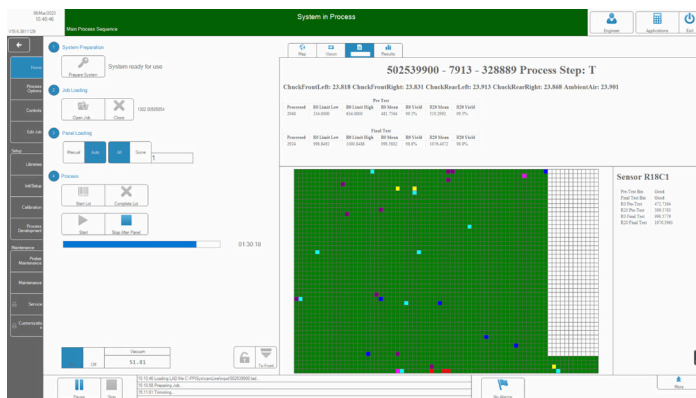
06Mar2023
10:45:46
V18.6.3611128

Main Process Sequence

System in Process

Engineer
Applications
Exit

Home
Process Options
Controls
Edit Job
Setup
Libraries
Init/Setup
Calibration
Process Development
Maintenance
Prober Maintenance
Maintenance
Service
Commission

System Preparation
Prepare System
System ready for use

Job Loading
Open Job
Close
192.0093004

Panel Loading
Manual
Auto
All
Some
1

Process
Start Lot
Complete Lot
Start
Stop After Panel
01:30:18

Off
Vacuum
51.81

To Front

Map
Sketch
Results

502539900 - 7913 - 328889 Process Step: T

ChuckFrontLeft: 23.818 ChuckFrontRight: 23.831 ChuckRearLeft: 23.913 ChuckRearRight: 23.868 AmbientAir: 23.901

Pre Test
| Processed | R0 Limit Low | R0 Limit High | R0 Mean | R0 Yield | R20 Mean | R20 Yield |
|---|---|---|---|---|---|---|
| 2940 | 334.0000 | 454.0000 | 481.7394 | 99.1% | 513.2993 | 99.1% |

Final Test
| Processed | R0 Limit Low | R0 Limit High | R0 Mean | R0 Yield | R20 Mean | R20 Yield |
|---|---|---|---|---|---|---|
| 2934 | 998.8482 | 1300.8488 | 998.5892 | 98.8% | 1078.4472 | 98.8% |

Sensor R18C1
Pre Test Bin: Good
Final Test Bin: Good
R0 Pre Test: 472.7366
R20 Pre Test: 508.5765
R0 Final Test: 998.5778
R20 Final Test: 1070.3985

10:15:46 Loading LAD file C:\PPS\System\Lineinput\502539900.lad...
10:15:58 Preparing Job...
10:11:51 Trimming...

Pause
Stop
No Alarms
More